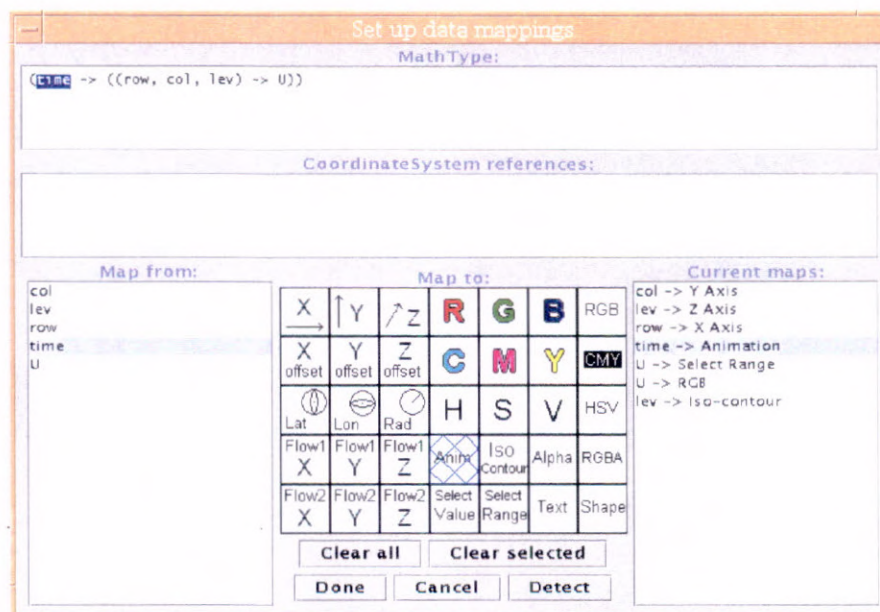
Set up data mappings

MathType:

(time -> ((row, col, lev) -> U))

CoordinateSystem references:

Map from:

col
lev
row
time
U

Map to:

| X | Y | Z | R | G | B | RGB |
|---|---|---|---|---|---|---|
| X offset | Y offset | Z offset | C | M | Y | CMY |
| Lat | Lon | Rad | H | S | V | HSV |
| Flow1 X | Flow1 Y | Flow1 Z | Anim | Iso Contour | Alpha | RGBA |
| Flow2 X | Flow2 Y | Flow2 Z | Select Value | Select Range | Text | Shape |

Clear all
Clear selected
Done
Cancel
Detect

Current maps:

col -> Y Axis
lev -> Z Axis
row -> X Axis
time -> Animation
U -> Select Range
U -> RGB
lev -> Iso-contour